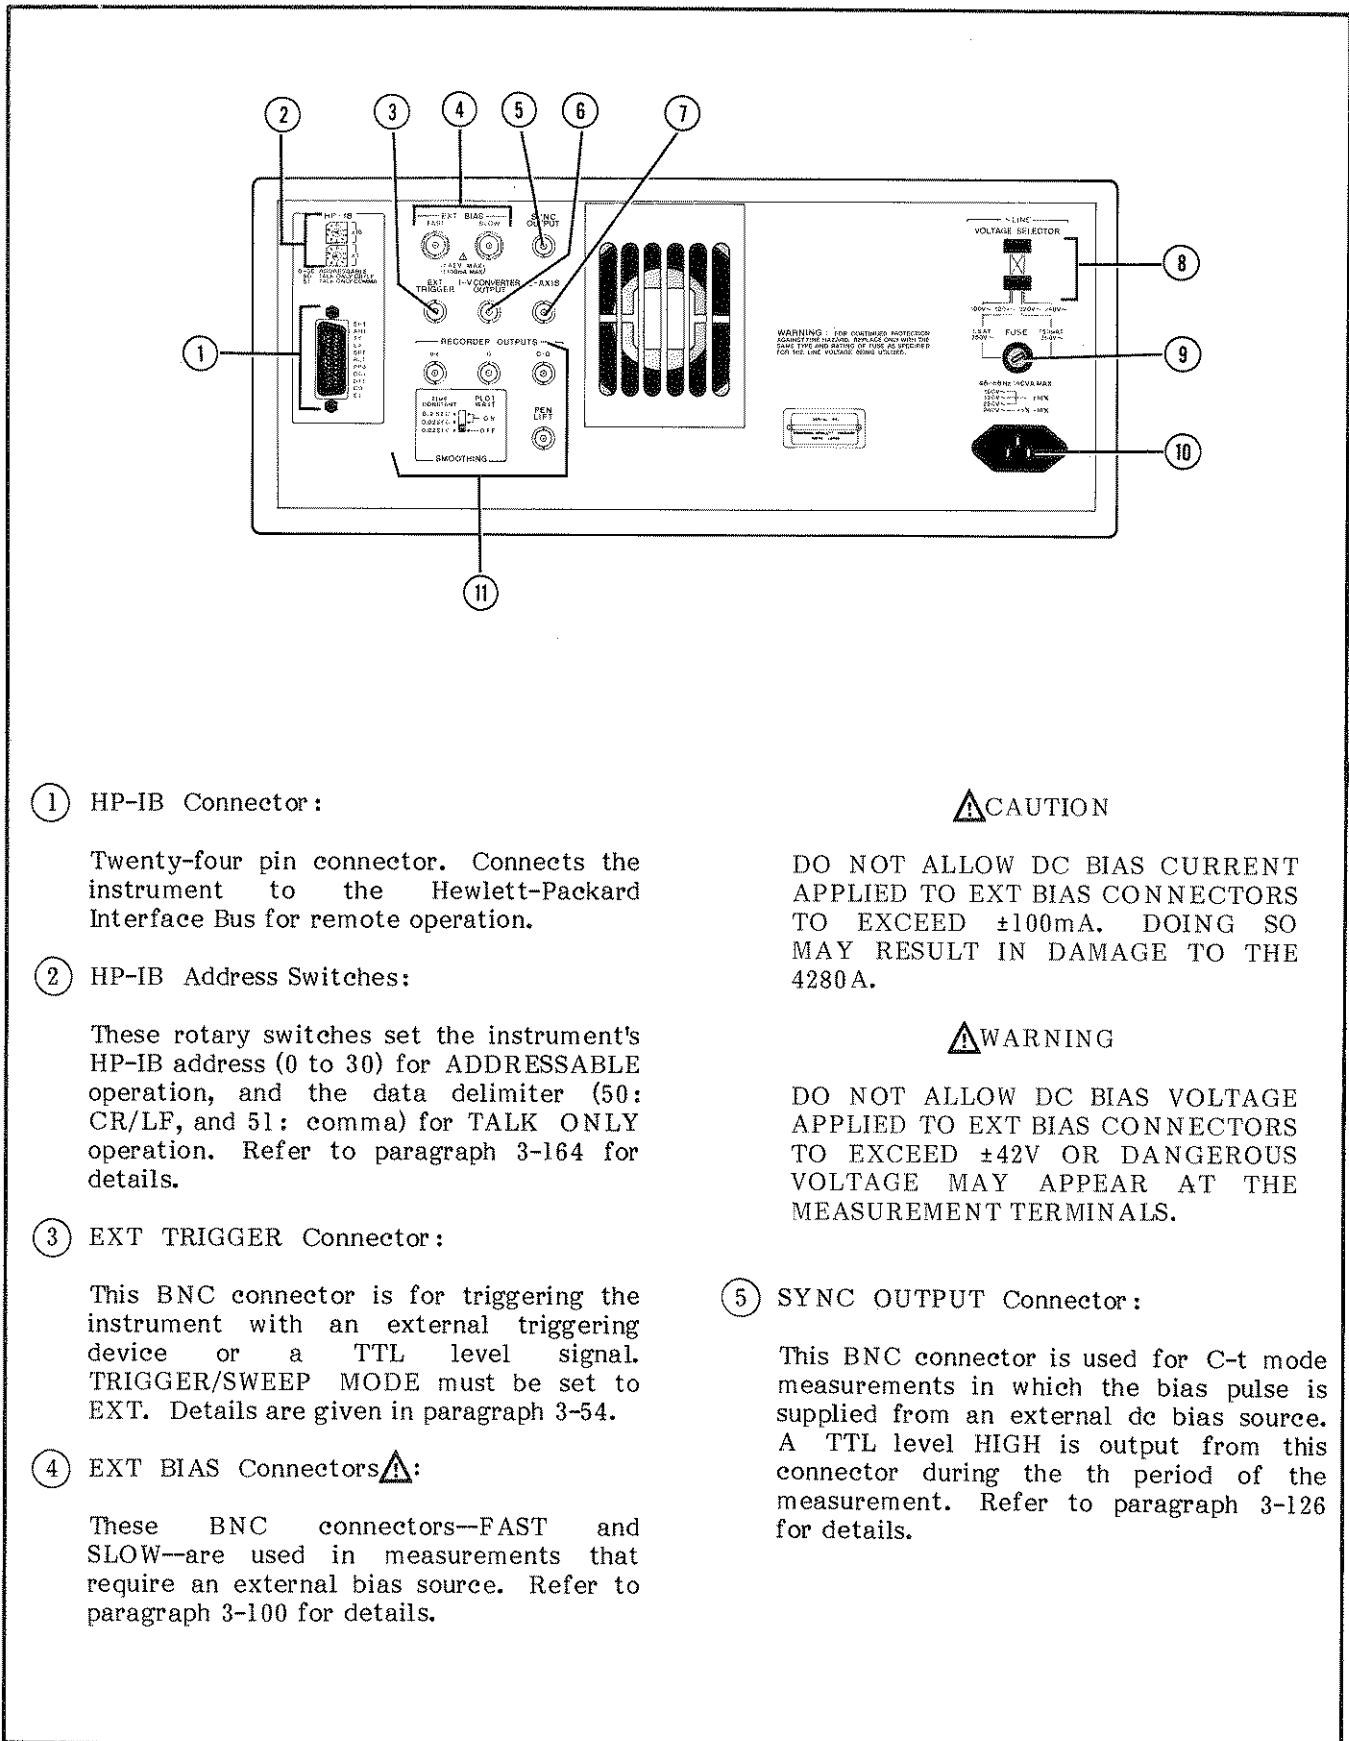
2 3 4 5 6 7

HP-IB

EXT BIAS
FAST SLOW

SYNC OUTPUT

±42V MAX
(±100mA MAX)

EXT TRIGGER

I-V CONVERTER OUTPUT

X-AXIS

RECORDER OUTPUTS

PEN LIFT

SMOOTHING

LINE
VOLTAGE SELECTOR

FUSE

WARNING : FOR CONTINUED PROTECTION AGAINST FIRE HAZARD, REPLACE ONLY WITH THE SAME TYPE AND RATING OF FUSE AS SPECIFIED FOR THE LINE VOLTAGE BEING UTILIZED.

1 8 9 10 11

(1) HP-IB Connector:

Twenty-four pin connector. Connects the instrument to the Hewlett-Packard Interface Bus for remote operation.

(2) HP-IB Address Switches:

These rotary switches set the instrument's HP-IB address (0 to 30) for ADDRESSABLE operation, and the data delimiter (50: CR/LF, and 51: comma) for TALK ONLY operation. Refer to paragraph 3-164 for details.

(3) EXT TRIGGER Connector:

This BNC connector is for triggering the instrument with an external triggering device or a TTL level signal. TRIGGER/SWEEP MODE must be set to EXT. Details are given in paragraph 3-54.

(4) EXT BIAS Connectors⚠:

These BNC connectors—FAST and SLOW—are used in measurements that require an external bias source. Refer to paragraph 3-100 for details.

⚠CAUTION

DO NOT ALLOW DC BIAS CURRENT APPLIED TO EXT BIAS CONNECTORS TO EXCEED ±100mA. DOING SO MAY RESULT IN DAMAGE TO THE 4280A.

⚠WARNING

DO NOT ALLOW DC BIAS VOLTAGE APPLIED TO EXT BIAS CONNECTORS TO EXCEED ±42V OR DANGEROUS VOLTAGE MAY APPEAR AT THE MEASUREMENT TERMINALS.

(5) SYNC OUTPUT Connector:

This BNC connector is used for C-t mode measurements in which the bias pulse is supplied from an external dc bias source. A TTL level HIGH is output from this connector during the th period of the measurement. Refer to paragraph 3-126 for details.